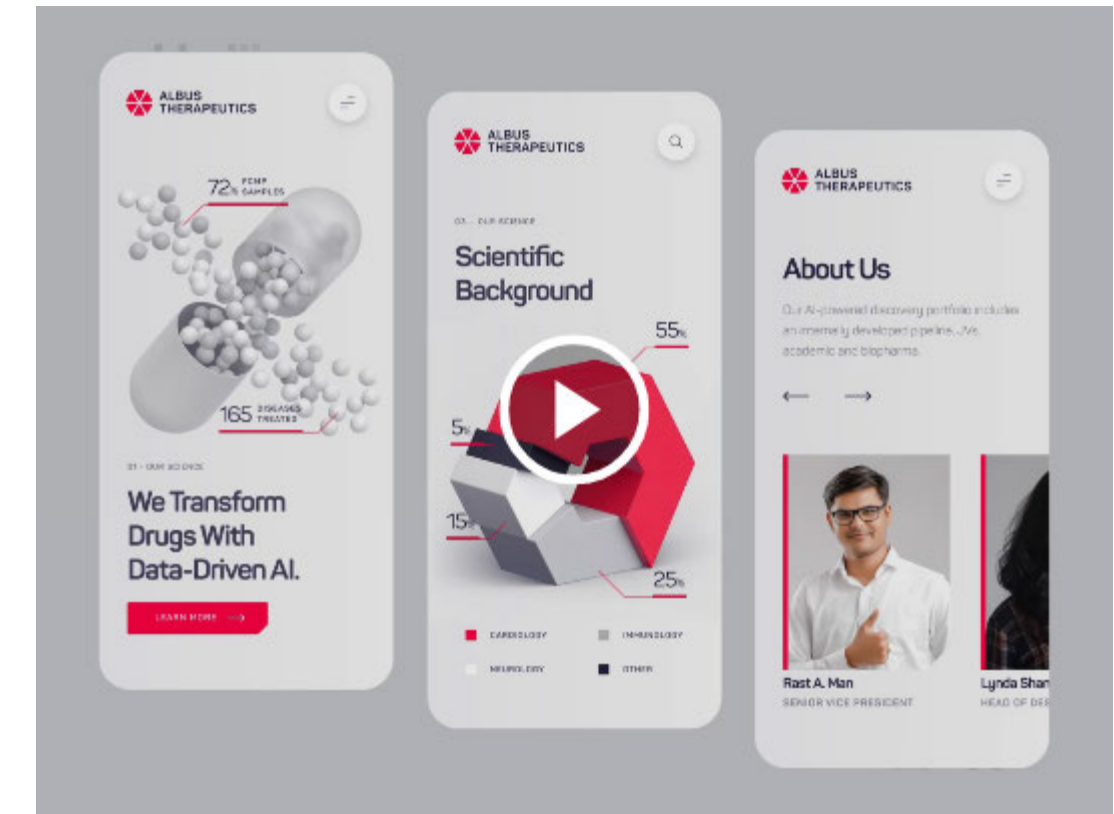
ALBUS THERAPEUTICS

72% PCMP SAMPLES

165 DISEASES TREATED

01 — OUR SCIENCE

We Transform Drugs With Data-Driven AI.

LEARN MORE

ALBUS THERAPEUTICS

02 — OUR SCIENCE

Scientific Background

55%

5%

15%

25%

CARDIOLOGY

IMMUNOLOGY

NEUROLOGY

OTHER

ALBUS THERAPEUTICS

About Us

Our AI-powered discovering portfolio includes an internally developed pipeline, JVs, academic and biopharma.

Rast A. Man

SENIOR VICE PRESIDENT

Lynda Shan

HEAD OF DE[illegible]